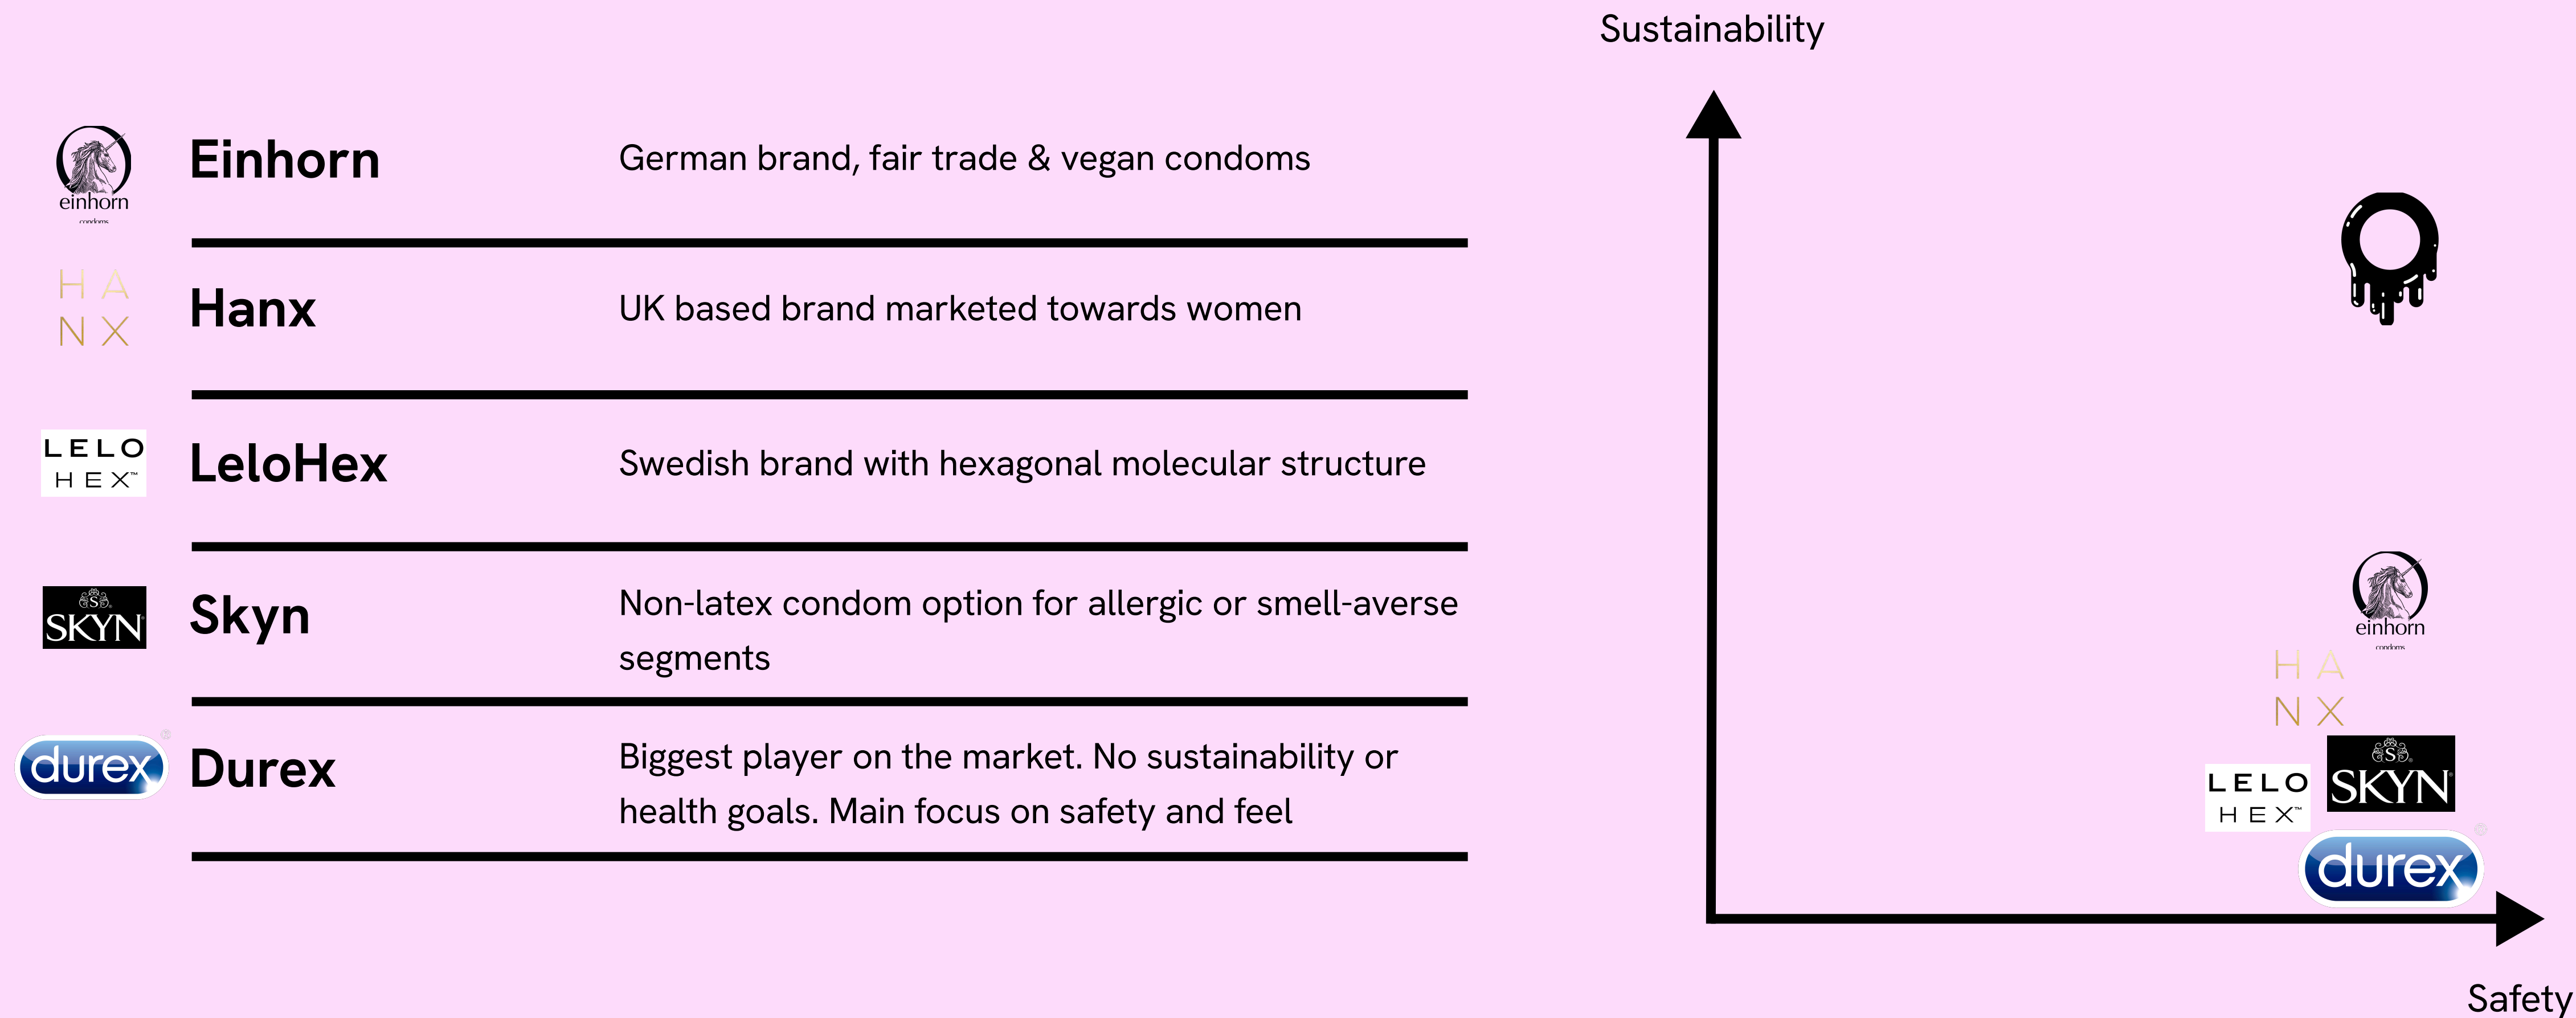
einhorn condoms

Einhorn

German brand, fair trade & vegan condoms

HA NX

Hanx

UK based brand marketed towards women

LELO HEX™

LeloHex

Swedish brand with hexagonal molecular structure

SKYN

Skyn

Non-latex condom option for allergic or smell-averse segments

durex

Durex

Biggest player on the market. No sustainability or health goals. Main focus on safety and feel

Sustainability

einhorn condoms

HA NX

LELO HEX™

SKYN

durex

Safety